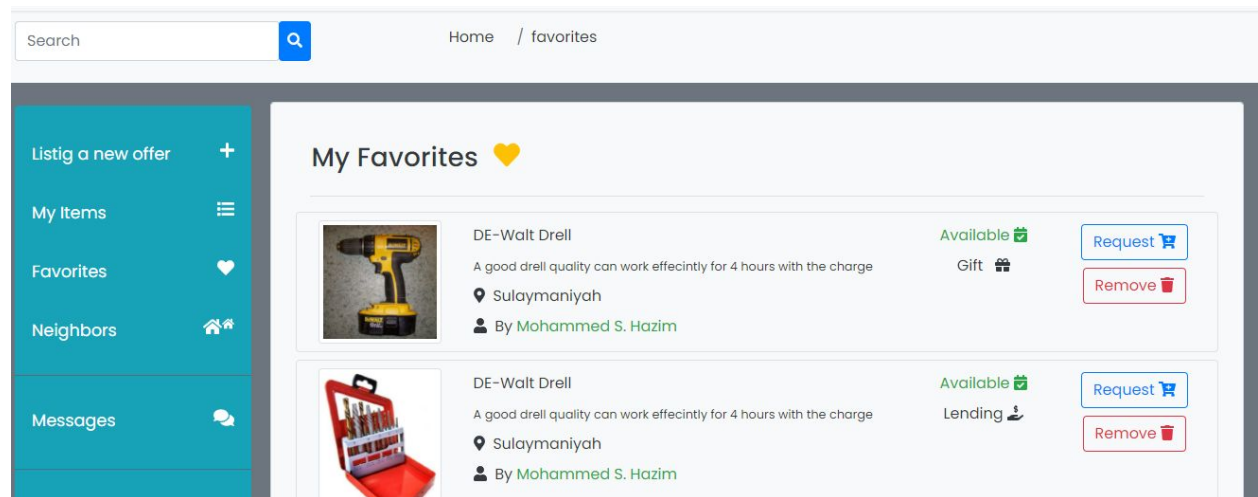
Search

Home / favorites

Listig a new offer

My Items

Favorites

Neighbors

Messages

My Favorites

DE-Walt Drell

A good drell quality can work effecintly for 4 hours with the charge

Sulaymaniyah

By Mohammed S. Hazim

Available

Gift

Request

Remove

DE-Walt Drell

A good drell quality can work effecintly for 4 hours with the charge

Sulaymaniyah

By Mohammed S. Hazim

Available

Lending

Request

Remove